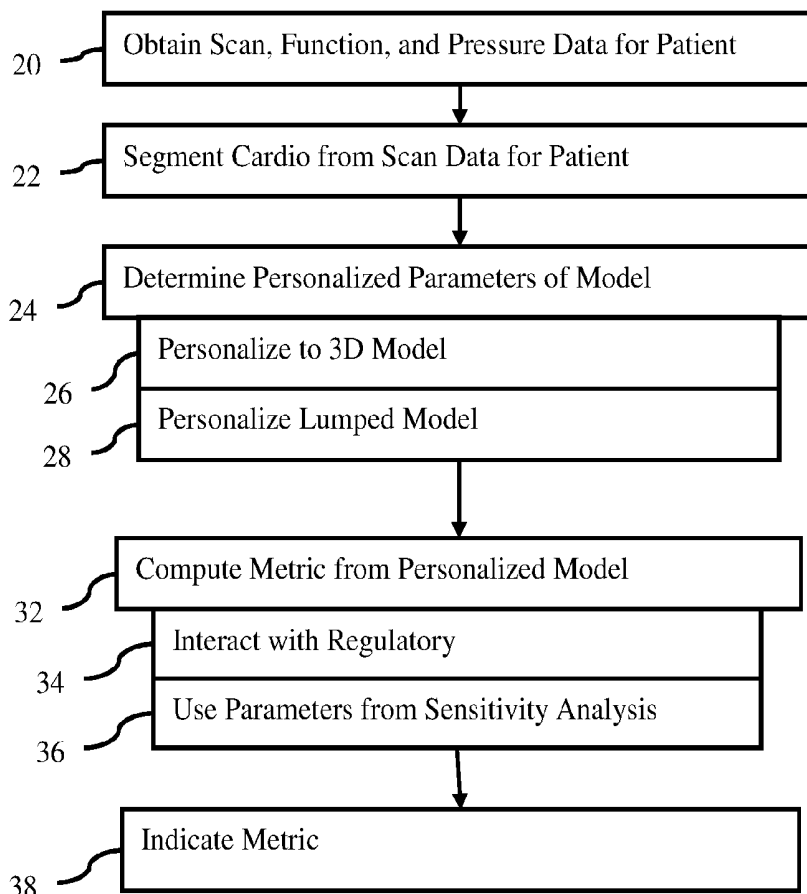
20 Obtain Scan, Function, and Pressure Data for Patient

22 Segment Cardio from Scan Data for Patient

24 Determine Personalized Parameters of Model

26 Personalize to 3D Model

28 Personalize Lumped Model

32 Compute Metric from Personalized Model

34 Interact with Regulatory

36 Use Parameters from Sensitivity Analysis

38 Indicate Metric